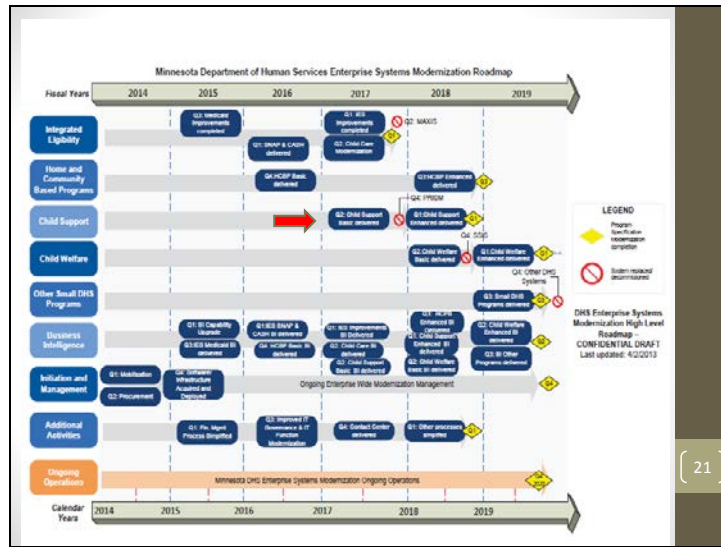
Minnesota Department of Human Services Enterprise Systems Modernization Roadmap

Fiscal Years 2014 2015 2016 2017 2018 2019

Integrated Eligibility
Q3: Medicaid Improvements completed
Q1: SNAP & CASH delivered
Q1: IES Improvements completed
Q2: Child Care Modernization
Q2: MAXIS
Q1

Home and Community Based Programs
Q4: HCBP Basic delivered
Q3: HCBP Enhanced delivered
Q3

Child Support
Q2: Child Support Basic delivered
Q4: PRISM
Q1: Child Support Enhanced delivered
Q1

Child Welfare
Q2: Child Welfare Basic delivered
Q4: SSIS
Q1: Child Welfare Enhanced delivered
Q1

Other Small DHS Programs
Q4: Other DHS Systems
Q3: Small DHS Programs delivered
Q3

Business Intelligence
Q1: BI Capability Upgrade
Q3: IES Medicaid BI delivered
Q1: IES SNAP & CASH BI delivered
Q4: HCBP Basic BI delivered
Q1: IES Improvements BI Delivered
Q2: Child Care BI delivered
Q2: Child Support Basic BI delivered
Q3: HCBS Enhanced BI delivered
Q1: Child Support Enhanced BI delivered
Q2: Child Welfare Basic BI delivered
Q2: Child Welfare Enhanced BI delivered
Q3: BI Other Programs delivered
Q2

Initiation and Management
Q1: Mobilization
Q2: Procurement
Q4: Software Infrastructure Acquired and Deployed
Ongoing Enterprise Wide Modernization Management
Q4

Additional Activities
Q1: Fin. Mgmt Process Simplified
Q3: Improved IT Governance & IT Function Modernization
Q4: Contact Center delivered
Q1: Other processes simplified
Q1

Ongoing Operations
Minnesota DHS Enterprise Systems Modernization Ongoing Operations
Q4 2019

Calendar Years 2014 2015 2016 2017 2018 2019

LEGEND
Program Specification modernization completion
System replaced decommissioned

DHS Enterprise Systems Modernization High Level Roadmap – CONFIDENTIAL DRAFT
Last updated: 4/2/2013

21